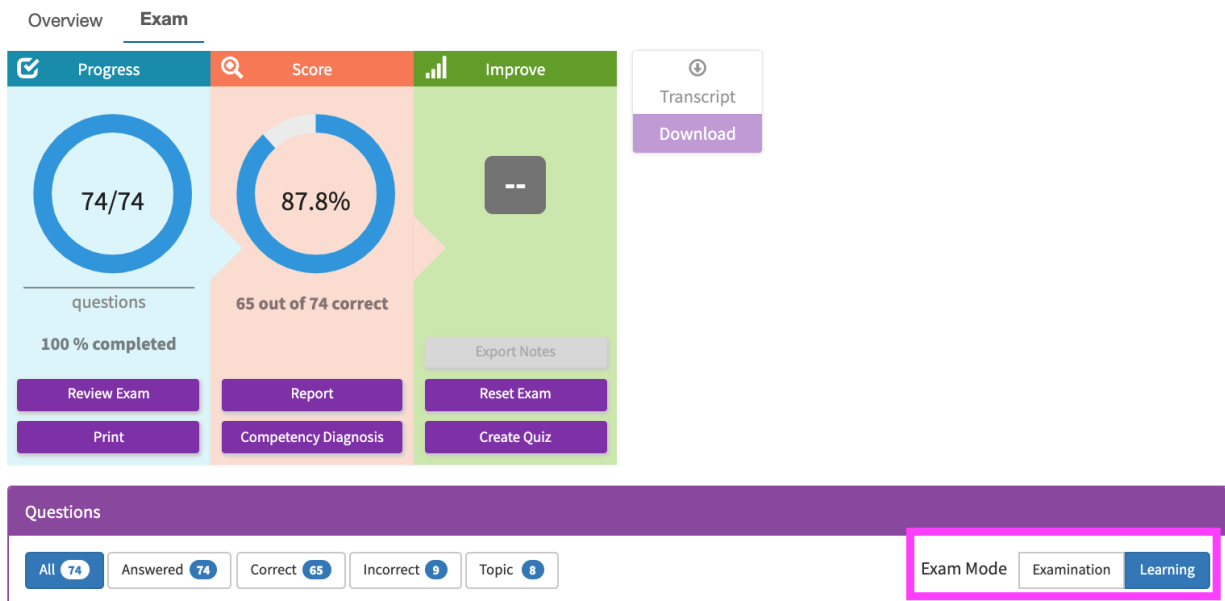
Overview Exam

Progress

74/74

questions

100 % completed

Review Exam

Print

Score

87.8%

65 out of 74 correct

Report

Competency Diagnosis

Improve

--

Export Notes

Reset Exam

Create Quiz

Transcript

Download

Questions

All 74 Answered 74 Correct 65 Incorrect 9 Topic 8

Exam Mode Examination Learning